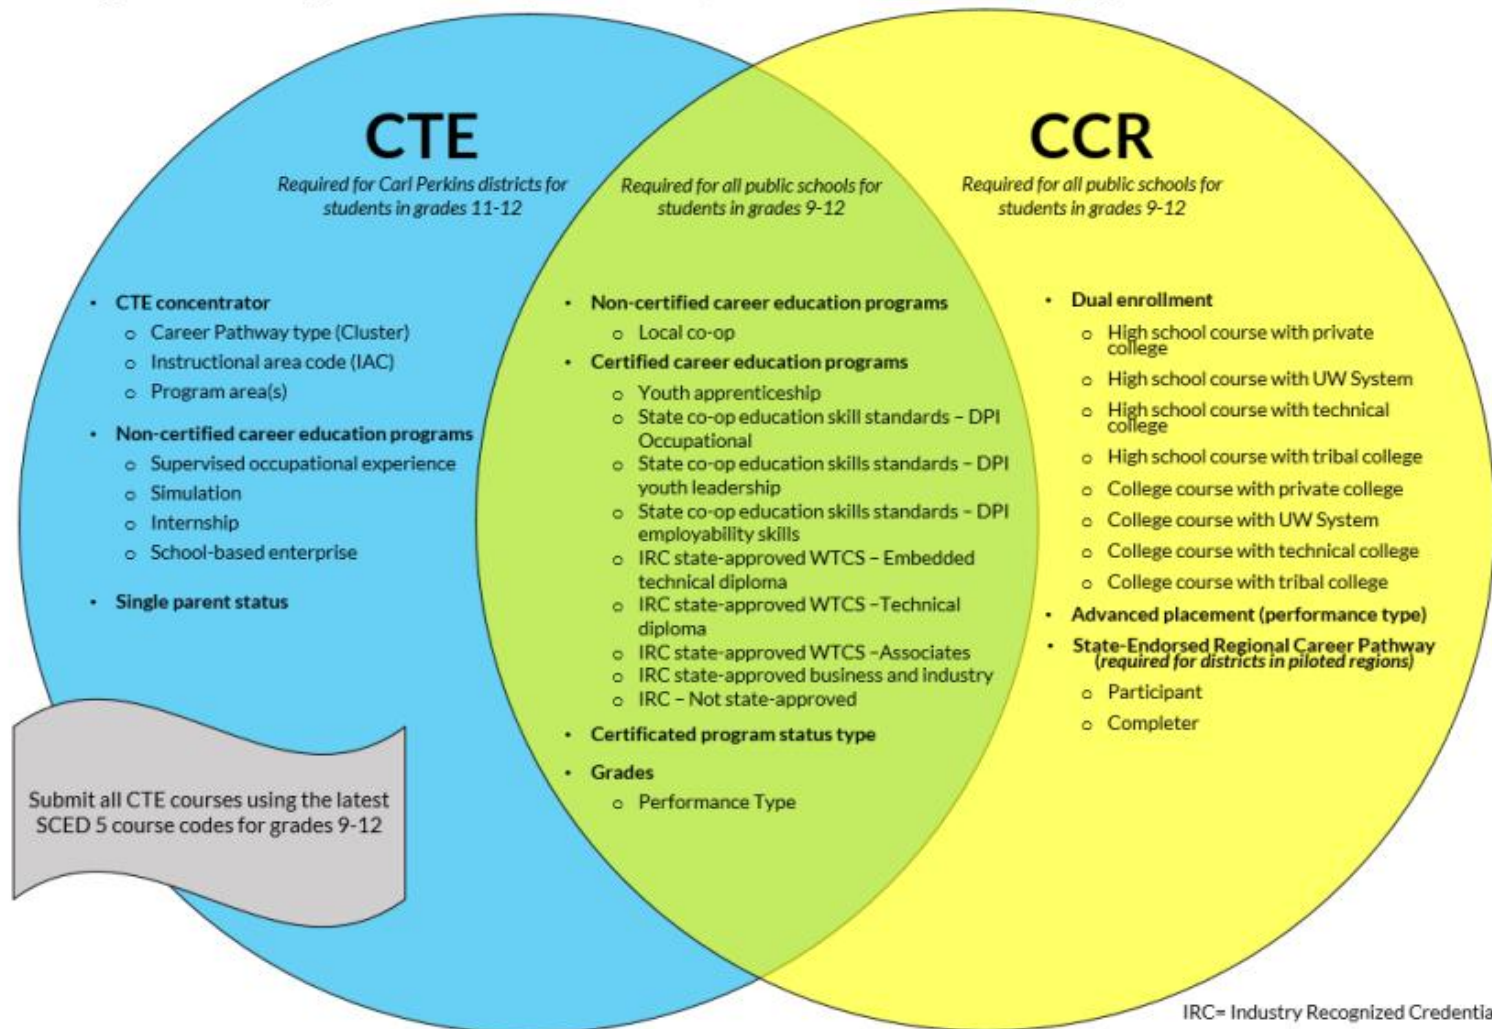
CTE

Required for Carl Perkins districts for students in grades 11-12

- CTE concentrator
  - Career Pathway type (Cluster)
  - Instructional area code (IAC)
  - Program area(s)
- Non-certified career education programs
  - Supervised occupational experience
  - Simulation
  - Internship
  - School-based enterprise
- Single parent status

Submit all CTE courses using the latest SCED 5 course codes for grades 9-12

Required for all public schools for students in grades 9-12

- Non-certified career education programs
  - Local co-op
- Certified career education programs
  - Youth apprenticeship
  - State co-op education skill standards – DPI Occupational
  - State co-op education skills standards – DPI youth leadership
  - State co-op education skills standards – DPI employability skills
  - IRC state-approved WTCS – Embedded technical diploma
  - IRC state-approved WTCS –Technical diploma
  - IRC state-approved WTCS –Associates
  - IRC state-approved business and industry
  - IRC – Not state-approved
- Certificated program status type
- Grades
  - Performance Type

CCR

Required for all public schools for students in grades 9-12

- Dual enrollment
  - High school course with private college
  - High school course with UW System
  - High school course with technical college
  - High school course with tribal college
  - College course with private college
  - College course with UW System
  - College course with technical college
  - College course with tribal college
- Advanced placement (performance type)
- State-Endorsed Regional Career Pathway (required for districts in piloted regions)
  - Participant
  - Completer

IRC= Industry Recognized Credentia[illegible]